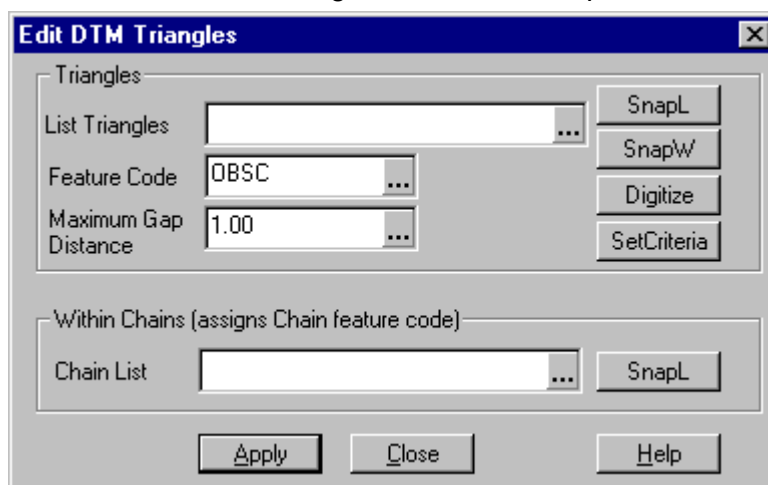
Edit DTM Triangles

Triangles

List Triangles ...

SnapL

SnapW

Feature Code OBSC ...

Digitize

Maximum Gap Distance 1.00 ...

SetCriteria

Within Chains (assigns Chain feature code)

Chain List ...

SnapL

Apply

Close

Help